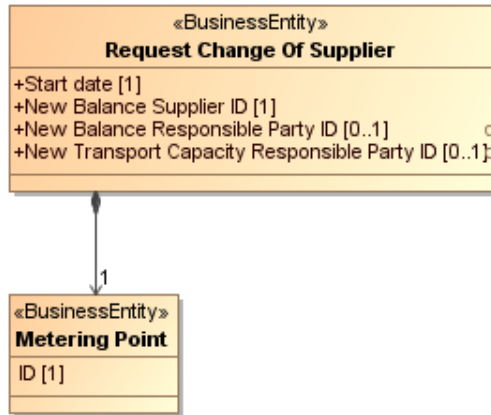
«BusinessEntity»
**Request Change Of Supplier**

+Start date [1]
+New Balance Supplier ID [1]
+New Balance Responsible Party ID [0..1]
+New Transport Capacity Responsible Party ID [0..1]

1

«BusinessEntity»
**Metering Point**

ID [1]